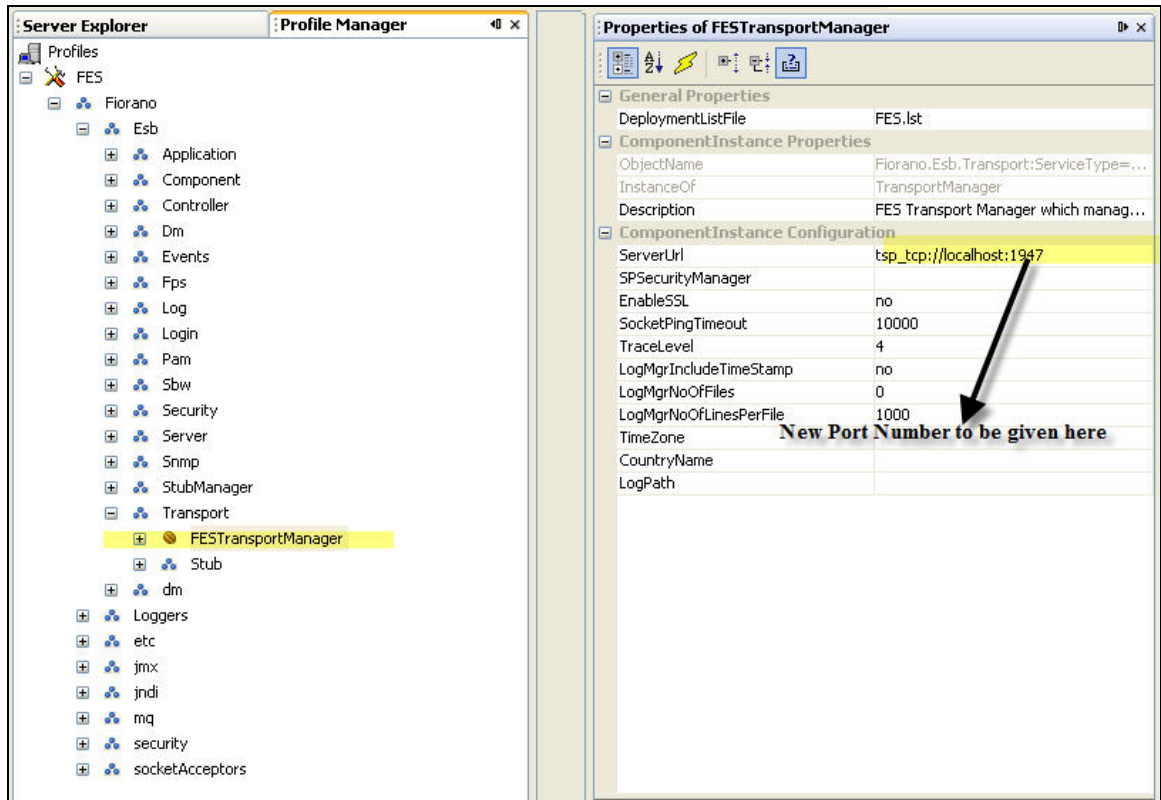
Server Explorer | Profile Manager

Profiles
FES
Fiorano
Esb
Application
Component
Controller
Dm
Events
Fps
Log
Login
Pam
Sbw
Security
Server
Snmp
StubManager
Transport
FESTransportManager
Stub
dm
Loggers
etc
jmx
jndi
mq
security
socketAcceptors

Properties of FESTransportManager

| General Properties | |
|---|---|
| DeploymentListFile | FES.lst |
| ComponentInstance Properties | |
| ObjectName | Fiorano.Esb.Transport:ServiceType=... |
| InstanceOf | TransportManager |
| Description | FES Transport Manager which manag... |
| ComponentInstance Configuration | |
| ServerUrl | tsp_tcp://localhost:1947 |
| SPSecurityManager | |
| EnableSSL | no |
| SocketPingTimeout | 10000 |
| TraceLevel | 4 |
| LogMgrIncludeTimeStamp | no |
| LogMgrNoOfFiles | 0 |
| LogMgrNoOfLinesPerFile | 1000 |
| TimeZone | |
| CountryName | |
| LogPath | |

New Port Number to be given here